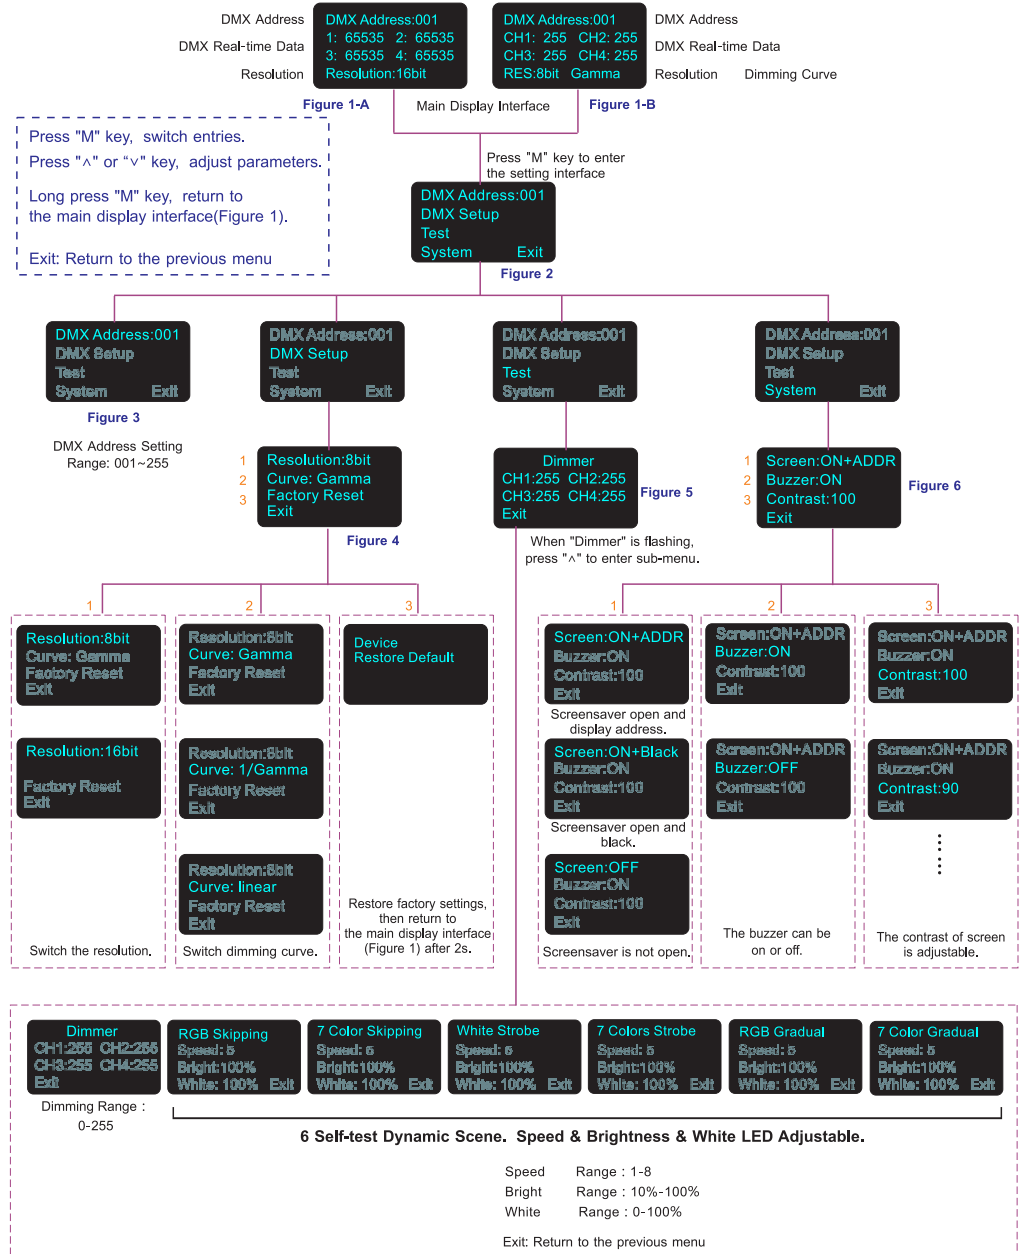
DMX Address
DMX Real-time Data
Resolution

DMX Address:001
1: 65535 2: 65535
3: 65535 4: 65535
Resolution:16bit

DMX Address:001
CH1: 255 CH2: 255
CH3: 255 CH4: 255
RES:8bit Gamma

DMX Address
DMX Real-time Data
Resolution Dimming Curve

Figure 1-A
Main Display Interface
Figure 1-B

Press "M" key, switch entries.
Press "^" or "v" key, adjust parameters.

Long press "M" key, return to the main display interface(Figure 1).

Exit: Return to the previous menu

Press "M" key to enter the setting interface

DMX Address:001
DMX Setup
Test
System Exit
Figure 2

DMX Address:001
DMX Setup
Test
System Exit
Figure 3
DMX Address Setting
Range: 001~255

DMX Address:001
DMX Setup
Test
System Exit

1 Resolution:8bit
2 Curve: Gamma
3 Factory Reset
Exit
Figure 4

DMX Address:001
DMX Setup
Test
System Exit

Dimmer
CH1:255 CH2:255
CH3:255 CH4:255
Exit
Figure 5
When "Dimmer" is flashing, press "^" to enter sub-menu.

DMX Address:001
DMX Setup
Test
System Exit

1 Screen:ON+ADDR
2 Buzzer:ON
3 Contrast:100
Exit
Figure 6

1
Resolution:8bit
Curve: Gamma
Factory Reset
Exit

Resolution:16bit

Factory Reset
Exit

Switch the resolution.

2
Resolution:8bit
Curve: Gamma
Factory Reset
Exit

Resolution:8bit
Curve: 1/Gamma
Factory Reset
Exit

Resolution:8bit
Curve: linear
Factory Reset
Exit

Switch dimming curve.

3
Device
Restore Default

Restore factory settings, then return to the main display interface (Figure 1) after 2s.

1
Screen:ON+ADDR
Buzzer:ON
Contrast:100
Exit
Screensaver open and display address.

Screen:ON+Black
Buzzer:ON
Contrast:100
Exit
Screensaver open and black.

Screen:OFF
Buzzer:ON
Contrast:100
Exit
Screensaver is not open.

2
Screen:ON+ADDR
Buzzer:ON
Contrast:100
Exit

Screen:ON+ADDR
Buzzer:OFF
Contrast:100
Exit

The buzzer can be on or off.

3
Screen:ON+ADDR
Buzzer:ON
Contrast:100
Exit

Screen:ON+ADDR
Buzzer:ON
Contrast:90
Exit

The contrast of screen is adjustable.

Dimmer
CH1:255 CH2:255
CH3:255 CH4:255
Exit
Dimming Range : 0-255

RGB Skipping
Speed: 5
Bright:100%
White: 100% Exit

7 Color Skipping
Speed: 5
Bright:100%
White: 100% Exit

White Strobe
Speed: 5
Bright:100%
White: 100% Exit

7 Colors Strobe
Speed: 5
Bright:100%
White: 100% Exit

RGB Gradual
Speed: 5
Bright:100%
White: 100% Exit

7 Color Gradual
Speed: 5
Bright:100%
White: 100% Exit

6 Self-test Dynamic Scene. Speed & Brightness & White LED Adjustable.

Speed Range : 1-8
Bright Range : 10%-100%
White Range : 0-100%

Exit: Return to the previous menu